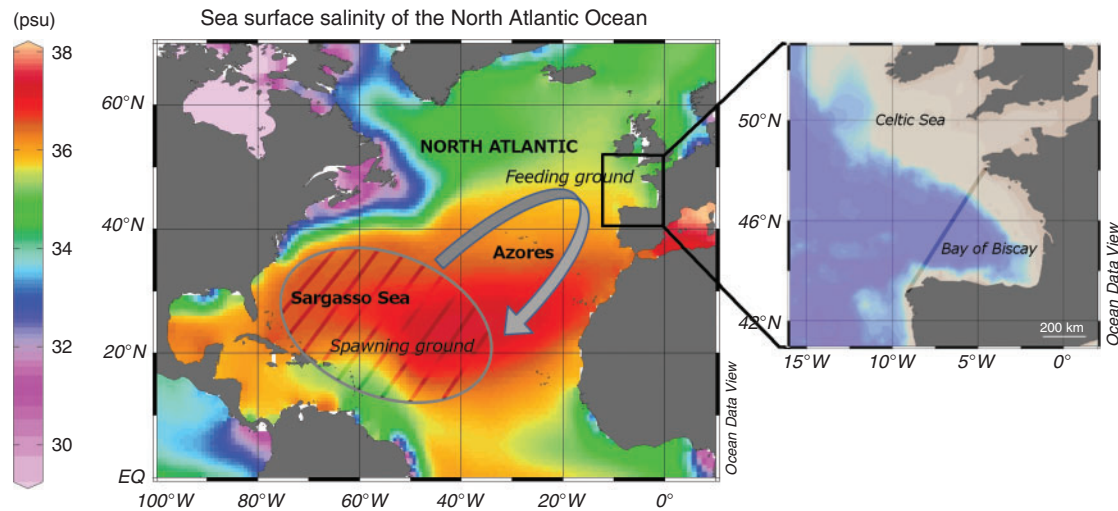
(psu)
38
36
34
32
30

Sea surface salinity of the North Atlantic Ocean

60°N
40°N
20°N
EQ
100°W 80°W 60°W 40°W 20°W 0°

NORTH ATLANTIC
Feeding ground
Azores
Sargasso Sea
Spawning ground

Ocean Data View

50°N
46°N
42°N
Celtic Sea
Bay of Biscay
200 km
15°W 10°W 5°W 0°

Ocean Data View